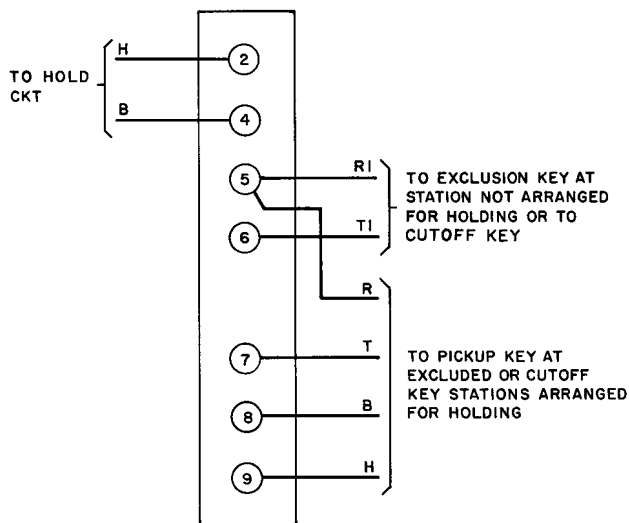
TO HOLD CKT

H

B

2

4

5

6

R1

T1

TO EXCLUSION KEY AT STATION NOT ARRANGED FOR HOLDING OR TO CUTOFF KEY

R

7

T

8

B

9

H

TO PICKUP KEY AT EXCLUDED OR CUTOFF KEY STATIONS ARRANGED FOR HOLDING